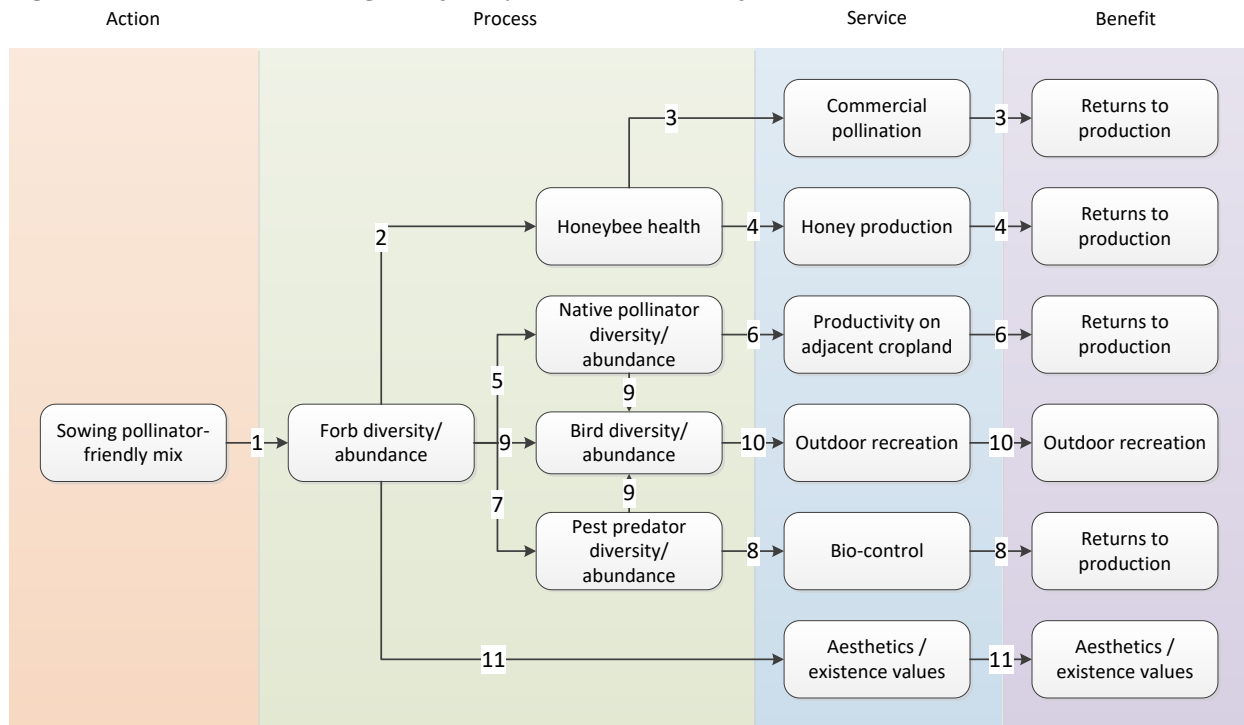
Action

Process

Service

Benefit

Commercial pollination

3

3

Returns to production

2

Honeybee health

4

Honey production

4

Returns to production

Native pollinator diversity/ abundance

6

Productivity on adjacent cropland

6

Returns to production

5

9

Sowing pollinator-friendly mix

1

Forb diversity/ abundance

9

Bird diversity/ abundance

10

Outdoor recreation

10

Outdoor recreation

9

7

Pest predator diversity/ abundance

8

Bio-control

8

Returns to production

11

Aesthetics / existence values

11

Aesthetics / existence values